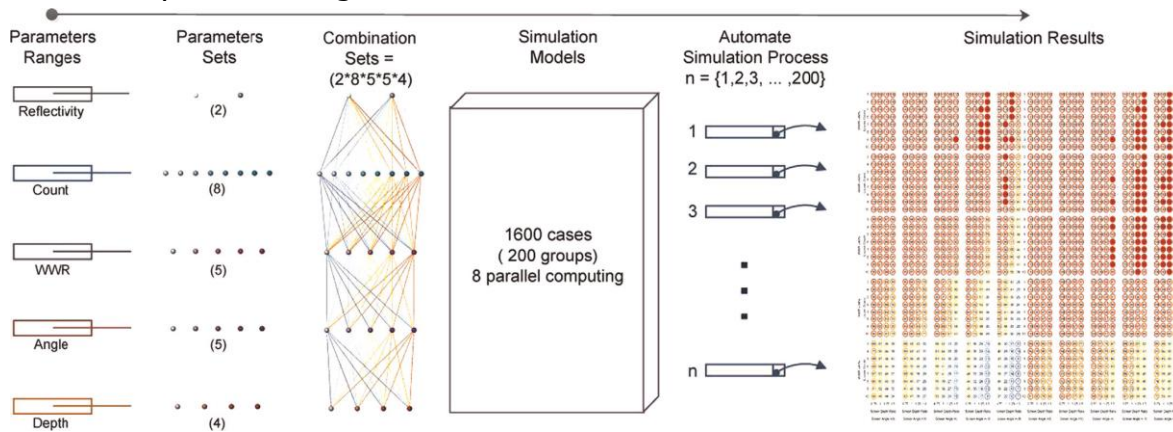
Parameters Ranges

Reflectivity

Count

WWR

Angle

Depth

Parameters Sets

(2)

(8)

(5)

(5)

(4)

Combination Sets = (2*8*5*5*4)

Simulation Models

1600 cases
( 200 groups)
8 parallel computing

Automate Simulation Process
n = {1,2,3, ... ,200}

1

2

3

n

Simulation Results